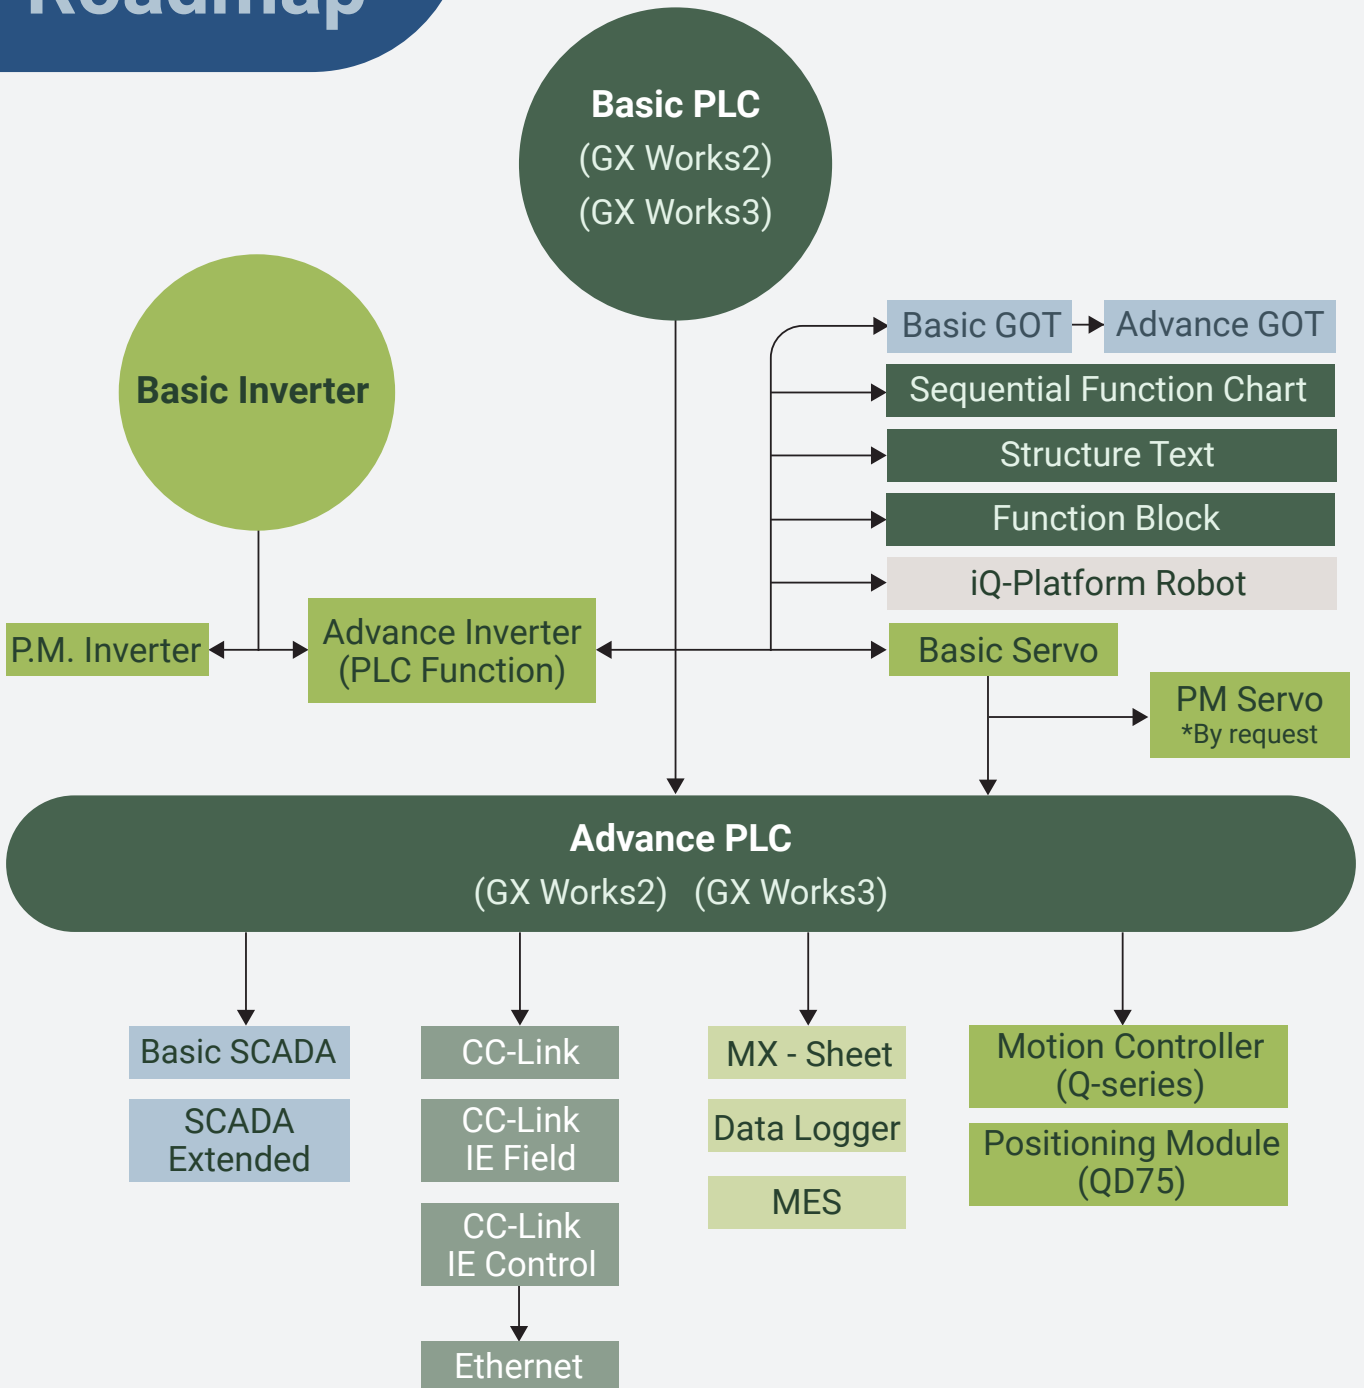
Roadmap

Basic PLC
(GX Works2)
(GX Works3)

Basic Inverter

Basic GOT
Advance GOT
Sequential Function Chart
Structure Text
Function Block
iQ-Platform Robot

P.M. Inverter
Advance Inverter (PLC Function)
Basic Servo
PM Servo *By request

Advance PLC
(GX Works2) (GX Works3)

Basic SCADA
SCADA Extended

CC-Link
CC-Link IE Field
CC-Link IE Control
Ethernet

MX - Sheet
Data Logger
MES

Motion Controller (Q-series)
Positioning Module (QD75)